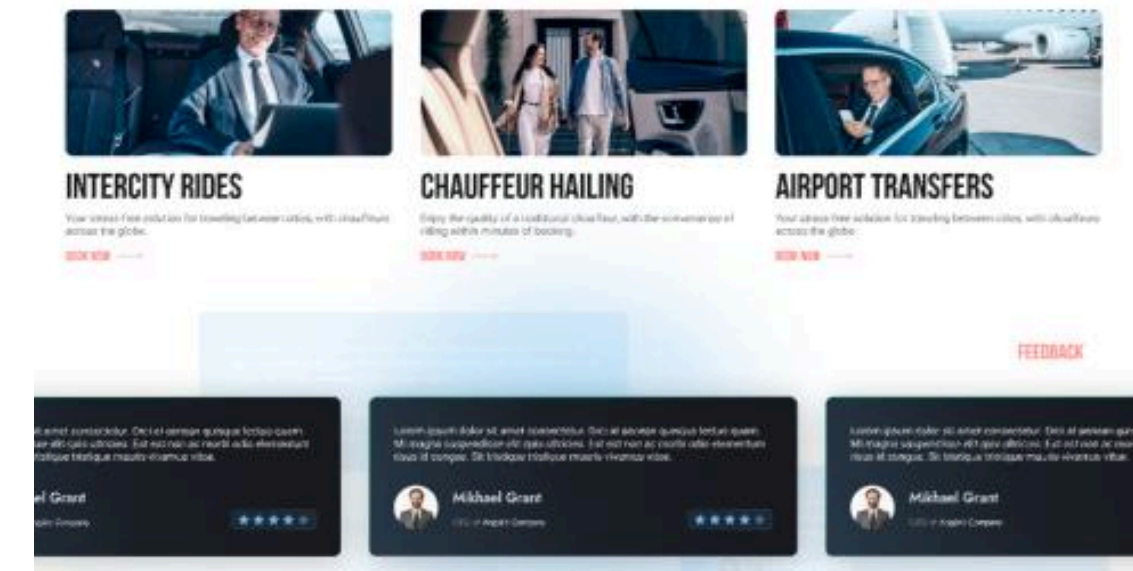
INTERCITY RIDES

Your stress-free solution for traveling between cities, with chauffeurs across the globe.

BOOK NOW

CHAUFFEUR HAILING

Enjoy the quality of a traditional chauffeur, with the convenience of riding within minutes of booking.

BOOK NOW

AIRPORT TRANSFERS

Your stress-free solution for traveling between cities, with chauffeurs across the globe.

BOOK NOW

FEEDBACK

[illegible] amet consectetur. Orci et aenean quisque lectus quam. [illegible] elit quis ultricies. Est est non ac morbi odio elementum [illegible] tristique tristique mauris vivamus vitae.

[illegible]el Grant

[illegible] Company

Lorem ipsum dolor sit amet consectetur. Orci et aenean quisque lectus quam. Mi magna suspendisse elit quis ultricies. Est est non ac morbi odio elementum risus id congue. Sit tristique tristique mauris vivamus vitae.

Mikhael Grant

CEO of Anglin Company

Lorem ipsum dolor sit amet consectetur. Orci et aenean quis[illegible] Mi magna suspendisse elit quis ultricies. Est est non ac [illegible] risus id congue. Sit tristique tristique mauris vivamus vitae.

Mikhael Grant

CEO of Anglin Company